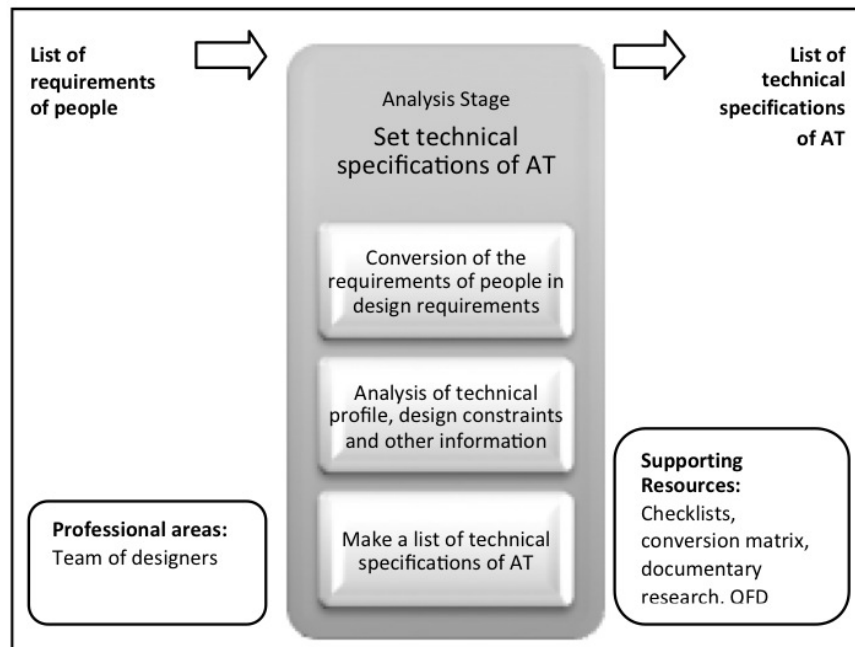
List of requirements of people

Analysis Stage

Set technical specifications of AT

Conversion of the requirements of people in design requirements

Analysis of technical profile, design constraints and other information

Make a list of technical specifications of AT

List of technical specifications of AT

Professional areas:
Team of designers

Supporting Resources:
Checklists, conversion matrix, documentary research, QFD